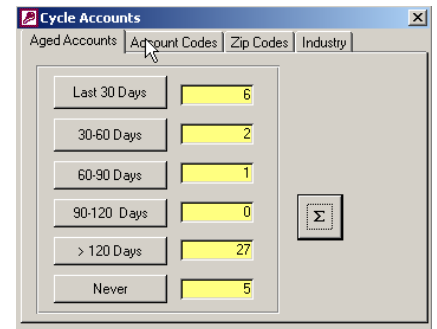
Cycle Accounts

Aged Accounts | Account Codes | Zip Codes | Industry

| | |
|---|---|
| Last 30 Days | 6 |
| 30-60 Days | 2 |
| 60-90 Days | 1 |
| 90-120 Days | 0 |
| > 120 Days | 27 |
| Never | 5 |

Σ